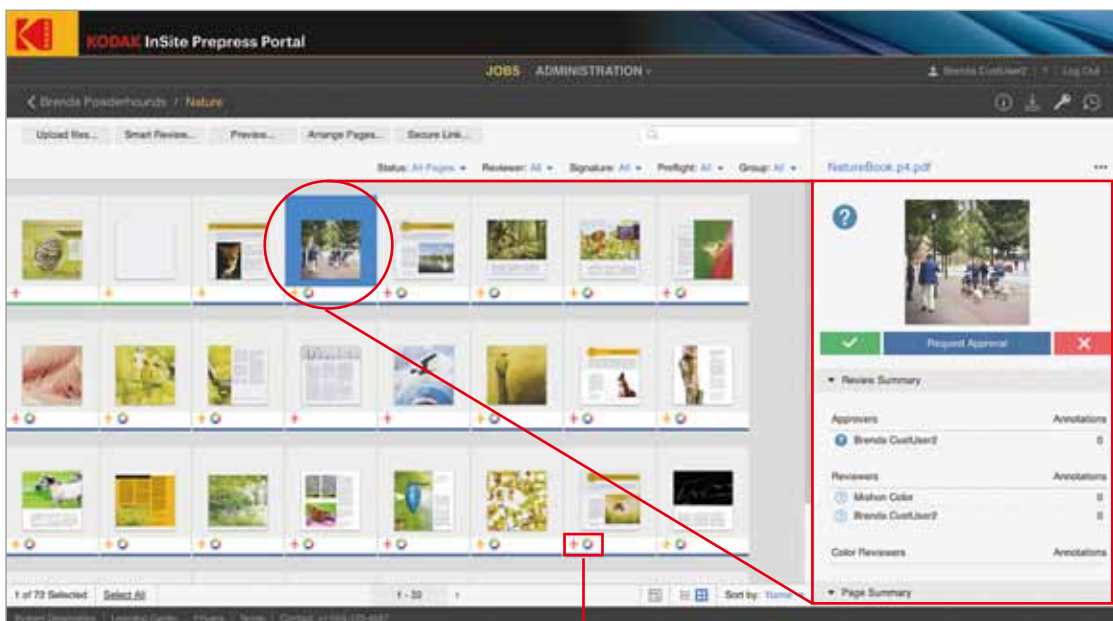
KODAK InSite Prepress Portal

JOBS ADMINISTRATION

Brenda CustUser2 | ? | Log Out

Brenda Powderhounds / Nature

Upload files... Smart Review... Preview... Arrange Pages... Secure Link...

Status: All Pages Reviewer: All Signature: All Preflight: All Group: All

NatureBook.p4.pdf

Request Approval

Review Summary

Approvers Annotations

Brenda CustUser2 0

Reviewers Annotations

Mohan Color 0

Brenda CustUser2 0

Color Reviewers Annotations

Page Summary

1 of 72 Selected Select All 1 - 33 Sort by: Name

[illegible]